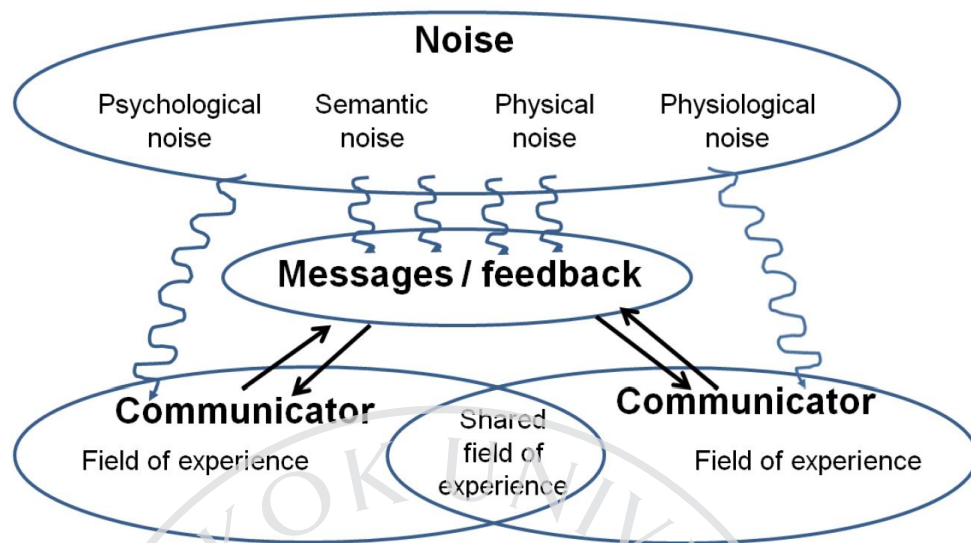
Noise

Psychological noise

Semantic noise

Physical noise

Physiological noise

Messages / feedback

Communicator

Field of experience

Shared field of experience

Communicator

Field of experience

OK UNIV